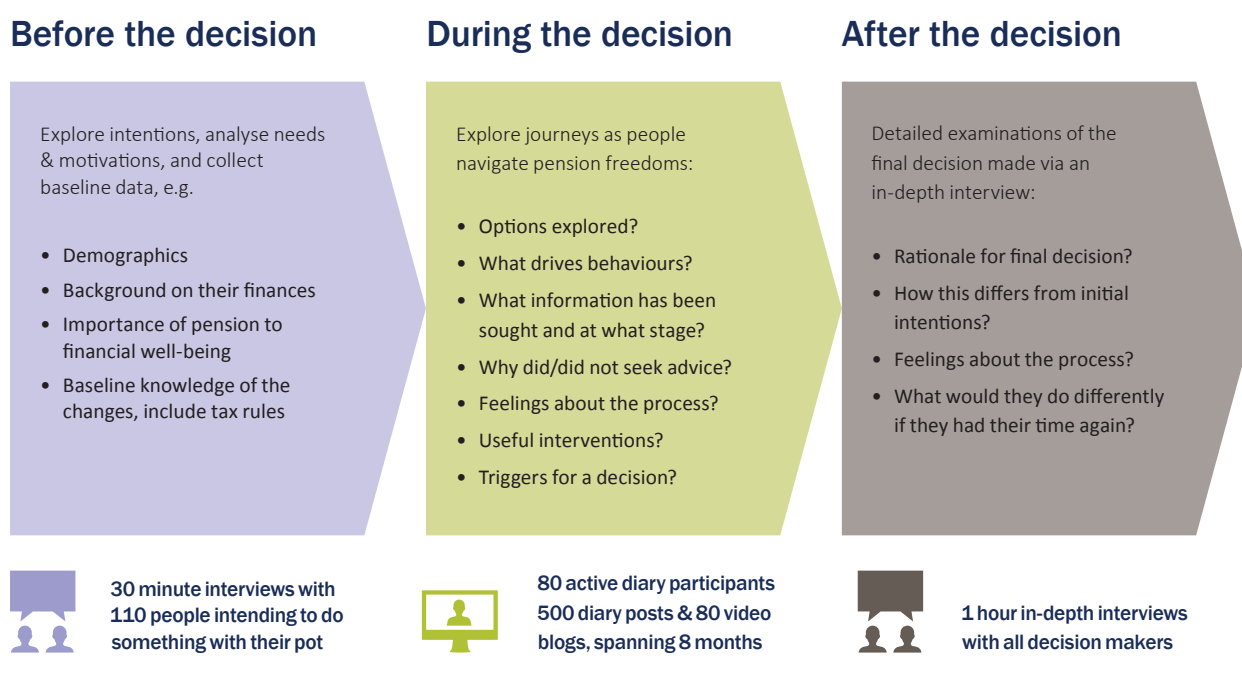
Before the decision

Explore intentions, analyse needs & motivations, and collect baseline data, e.g.

- Demographics
- Background on their finances
- Importance of pension to financial well-being
- Baseline knowledge of the changes, include tax rules

30 minute interviews with 110 people intending to do something with their pot

During the decision

Explore journeys as people navigate pension freedoms:

- Options explored?
- What drives behaviours?
- What information has been sought and at what stage?
- Why did/did not seek advice?
- Feelings about the process?
- Useful interventions?
- Triggers for a decision?

80 active diary participants 500 diary posts & 80 video blogs, spanning 8 months

After the decision

Detailed examinations of the final decision made via an in-depth interview:

- Rationale for final decision?
- How this differs from initial intentions?
- Feelings about the process?
- What would they do differently if they had their time again?

1 hour in-depth interviews with all decision makers